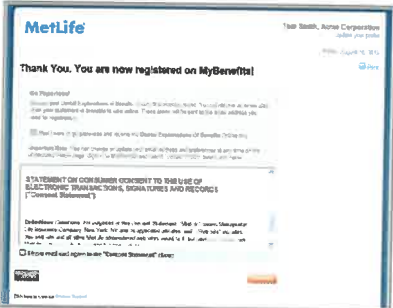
MetLife

Tom Smith, Acme Corporation
update your profile

Thank You. You are now registered on MyBenefits!

Print

Go Paperless!

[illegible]

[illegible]

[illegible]

STATEMENT ON CONSUMER CONSENT TO THE USE OF ELECTRONIC TRANSACTIONS, SIGNATURES AND RECORDS ("Consent Statement")

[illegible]

I have read and agree to the "Consent Statement" (Save)

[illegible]

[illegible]